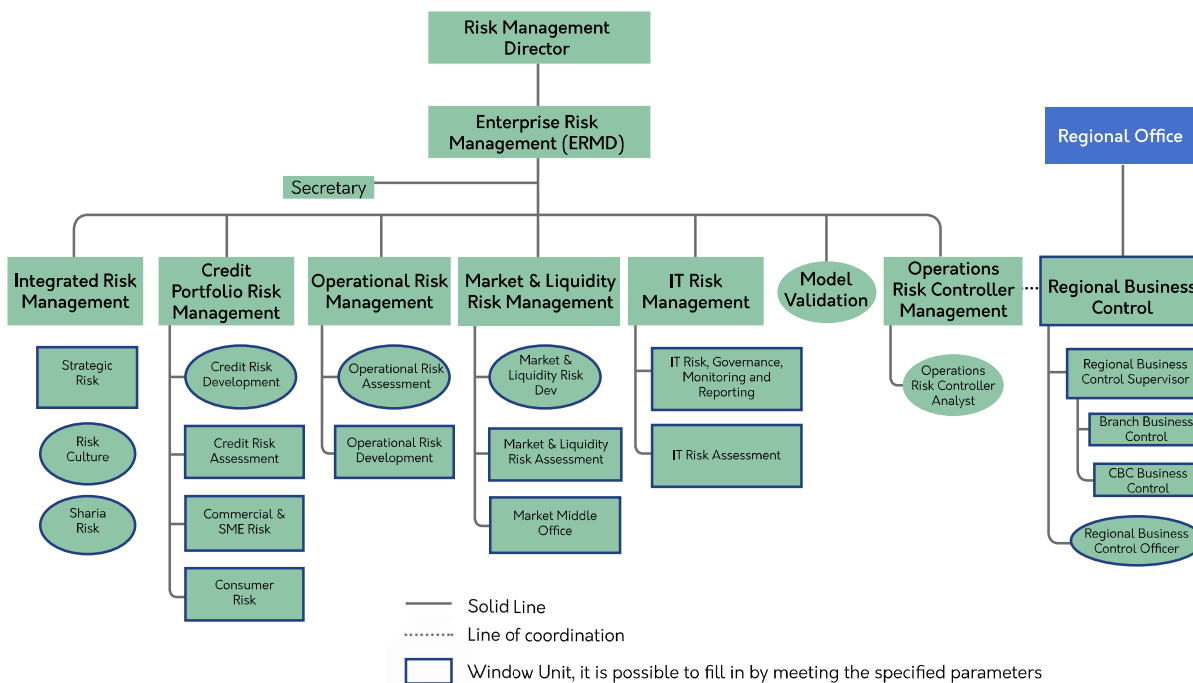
Risk Management Director

Enterprise Risk Management (ERMD)

Secretary

Regional Office

Integrated Risk Management

Strategic Risk

Risk Culture

Sharia Risk

Credit Portfolio Risk Management

Credit Risk Development

Credit Risk Assessment

Commercial & SME Risk

Consumer Risk

Operational Risk Management

Operational Risk Assessment

Operational Risk Development

Market & Liquidity Risk Management

Market & Liquidity Risk Dev

Market & Liquidity Risk Assessment

Market Middle Office

IT Risk Management

IT Risk, Governance, Monitoring and Reporting

IT Risk Assessment

Model Validation

Operations Risk Controller Management

Operations Risk Controller Analyst

Regional Business Control

Regional Business Control Supervisor

Branch Business Control

CBC Business Control

Regional Business Control Officer

Solid Line

Line of coordination

Window Unit, it is possible to fill in by meeting the specified parameters